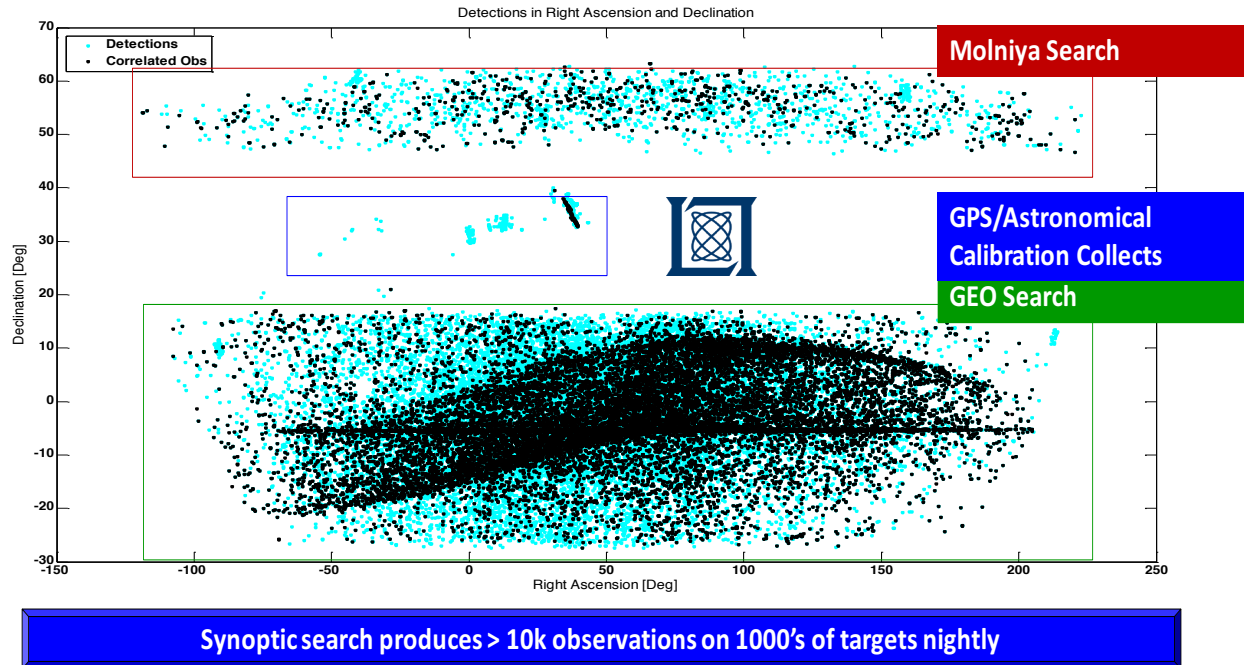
Detections in Right Ascension and Declination

Detections
Correlated Obs

Molniya Search

GPS/Astronomical Calibration Collects

GEO Search

70
60
50
40
30
20
10
0
-10
-20
-30

Declination [Deg]

-150
-100
-50
0
50
100
150
200
250

Right Ascension [Deg]

Synoptic search produces > 10k observations on 1000's of targets nightly